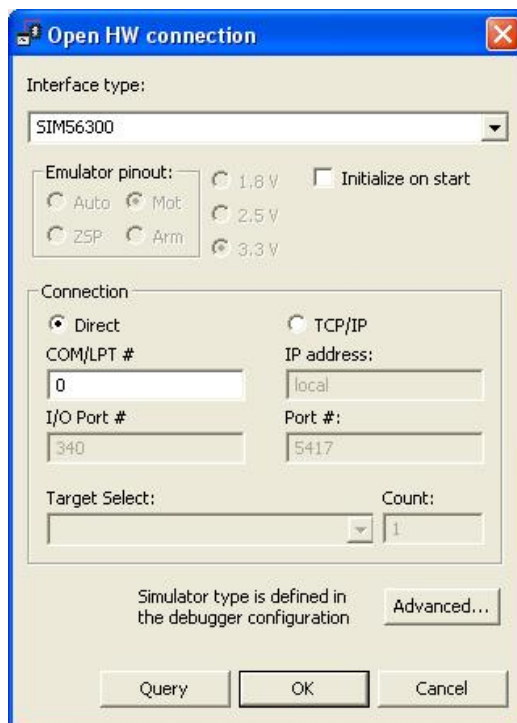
Open HW connection

Interface type:

SIM56300

Emulator pinout:
Auto
Mot
ZSP
Arm

1.8 V
2.5 V
3.3 V

Initialize on start

Connection
Direct
TCP/IP
COM/LPT #
0
IP address:
local
I/O Port #
340
Port #:
5417
Target Select:
Count:
1

Simulator type is defined in the debugger configuration
Advanced...

Query
OK
Cancel